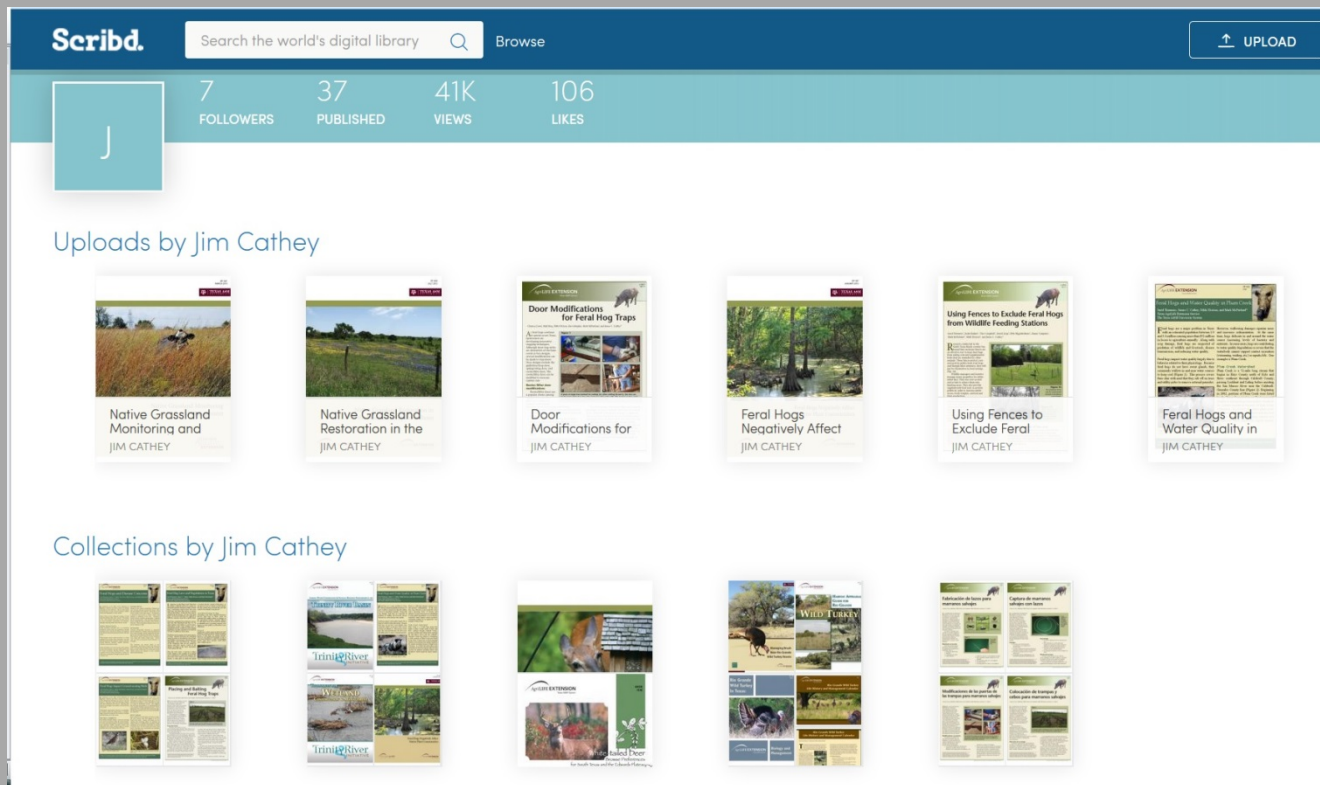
Scribd.

Search the world's digital library

Browse

UPLOAD

J

7
FOLLOWERS

37
PUBLISHED

41K
VIEWS

106
LIKES

Uploads by Jim Cathey

Native Grassland Monitoring and
JIM CATHEY

Native Grassland Restoration in the
JIM CATHEY

Door Modifications for Feral Hog Traps

Door Modifications for
JIM CATHEY

Feral Hogs Negatively Affect
JIM CATHEY

Using Fences to Exclude Feral Hogs from Wildlife Feeding Stations

Using Fences to Exclude Feral
JIM CATHEY

Feral Hogs and Water Quality in
JIM CATHEY

Collections by Jim Cathey

Placing and Baiting Feral Hog Traps

Trinity River

Wetland

Trinity River

AgriLife EXTENSION

White-tailed Deer

Wild Turkey

Fabricación de lazos para marranos salvajes

Captura de marranos salvajes con lazos

Modificaciones de las puertas de las trampas para marranos salvajes

Colocación de trampas y cebos para marranos salvajes